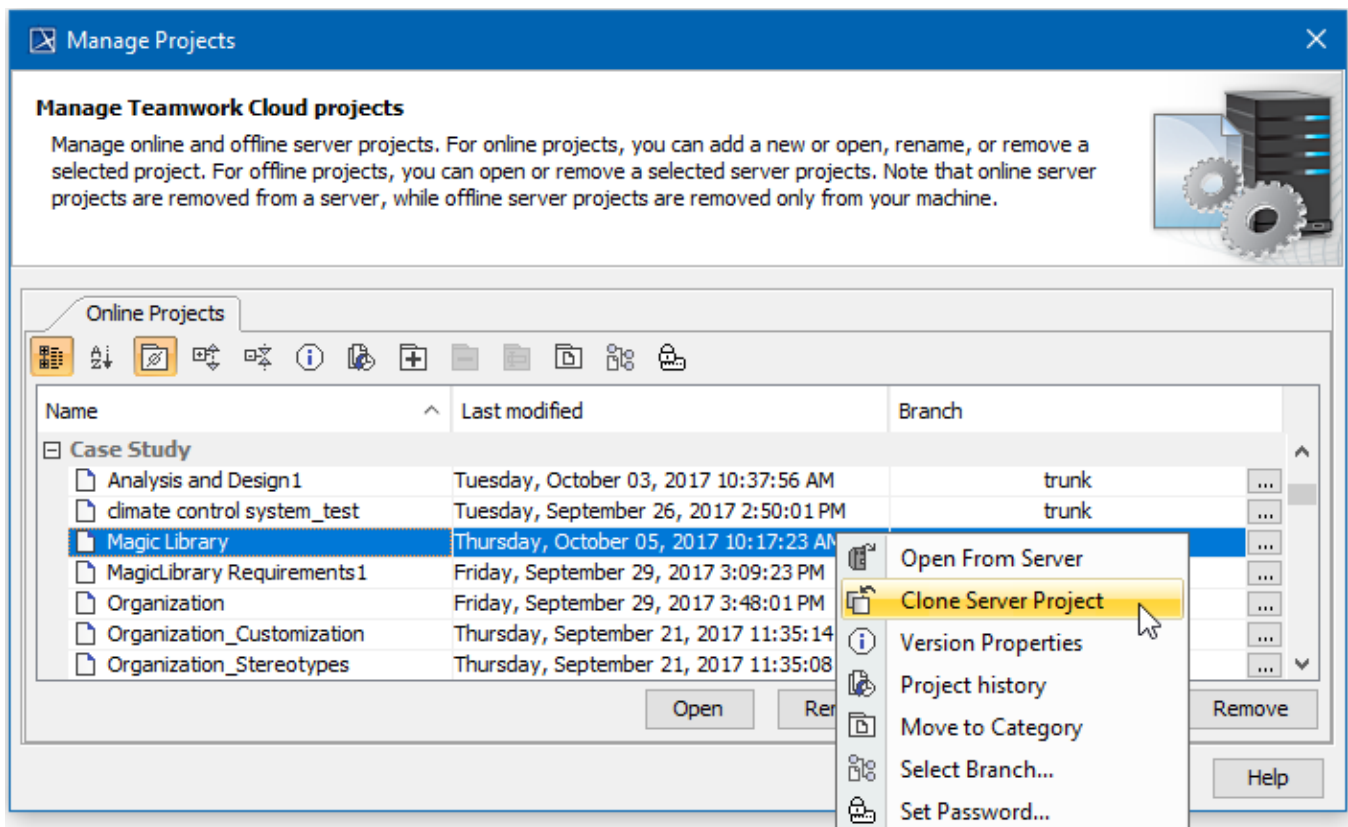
Manage Projects

Manage Teamwork Cloud projects

Manage online and offline server projects. For online projects, you can add a new or open, rename, or remove a selected project. For offline projects, you can open or remove a selected server projects. Note that online server projects are removed from a server, while offline server projects are removed only from your machine.

Online Projects

| Name | Last modified | Branch |
|---|---|---|
| Case Study | | |
| Analysis and Design1 | Tuesday, October 03, 2017 10:37:56 AM | trunk ... |
| climate control system_test | Tuesday, September 26, 2017 2:50:01 PM | trunk ... |
| Magic Library | Thursday, October 05, 2017 10:17:23 AM | ... |
| MagicLibrary Requirements1 | Friday, September 29, 2017 3:09:23 PM | ... |
| Organization | Friday, September 29, 2017 3:48:01 PM | ... |
| Organization_Customization | Thursday, September 21, 2017 11:35:14 | ... |
| Organization_Stereotypes | Thursday, September 21, 2017 11:35:08 | ... |

Open From Server
Clone Server Project
Version Properties
Project history
Move to Category
Select Branch...
Set Password...

Open Ren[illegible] Remove

Help